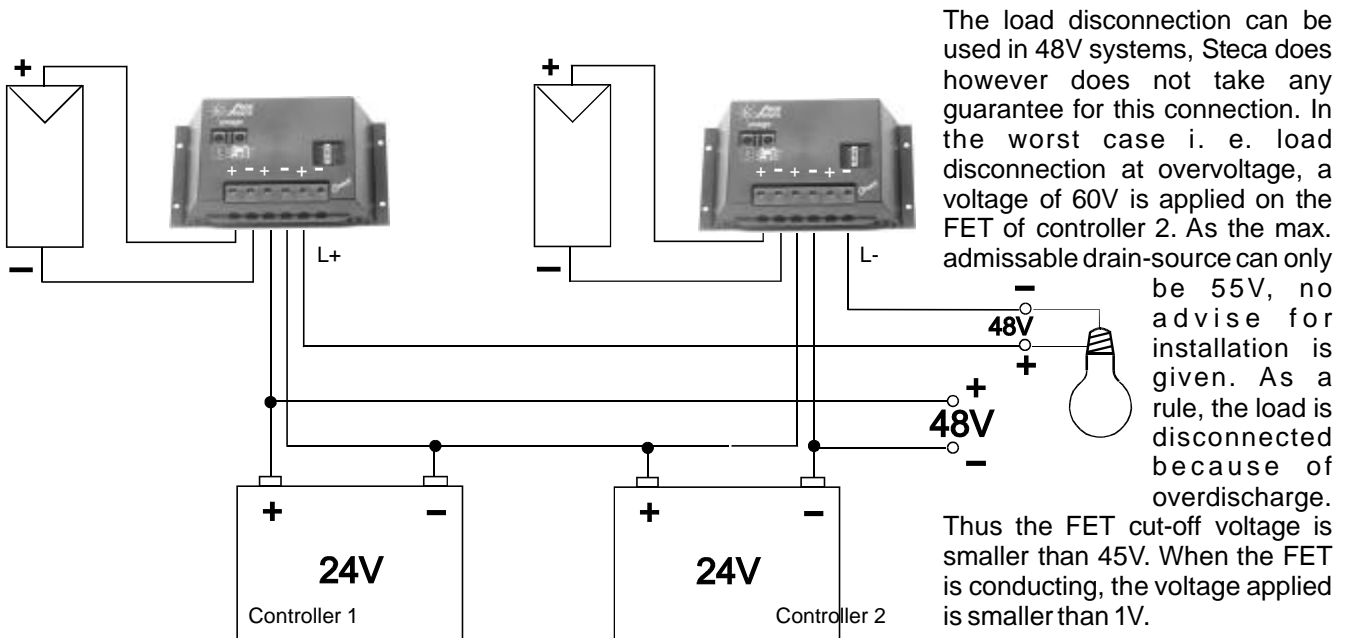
+
–
+ – + – + –
L+
+
–
+ – + – + –
L-
–
48V
+
+
48V
–
+
–
24V
Controller 1
+
–
24V
Controller 2

The load disconnection can be used in 48V systems, Steca does however does not take any guarantee for this connection. In the worst case i. e. load disconnection at overvoltage, a voltage of 60V is applied on the FET of controller 2. As the max. admissable drain-source can only be 55V, no advise for installation is given. As a rule, the load is disconnected because of overdischarge. Thus the FET cut-off voltage is smaller than 45V. When the FET is conducting, the voltage applied is smaller than 1V.